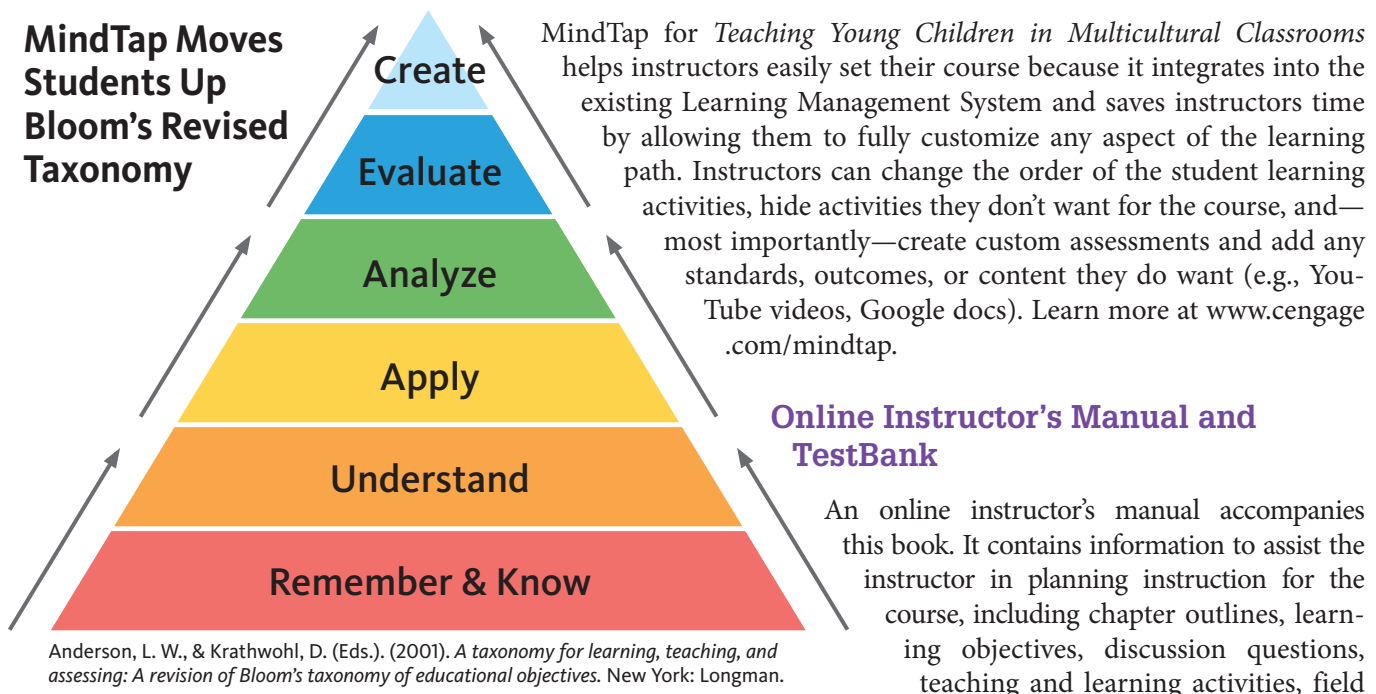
MindTap Moves Students Up Bloom's Revised Taxonomy

Create

Evaluate

Analyze

Apply

Understand

Remember & Know

Anderson, L. W., & Krathwohl, D. (Eds.). (2001). A taxonomy for learning, teaching, and assessing: A revision of Bloom's taxonomy of educational objectives. New York: Longman.

MindTap for Teaching Young Children in Multicultural Classrooms helps instructors easily set their course because it integrates into the existing Learning Management System and saves instructors time by allowing them to fully customize any aspect of the learning path. Instructors can change the order of the student learning activities, hide activities they don't want for the course, and—most importantly—create custom assessments and add any standards, outcomes, or content they do want (e.g., YouTube videos, Google docs). Learn more at www.cengage.com/mindtap.

Online Instructor's Manual and TestBank

An online instructor's manual accompanies this book. It contains information to assist the instructor in planning instruction for the course, including chapter outlines, learning objectives, discussion questions, teaching and learning activities, field